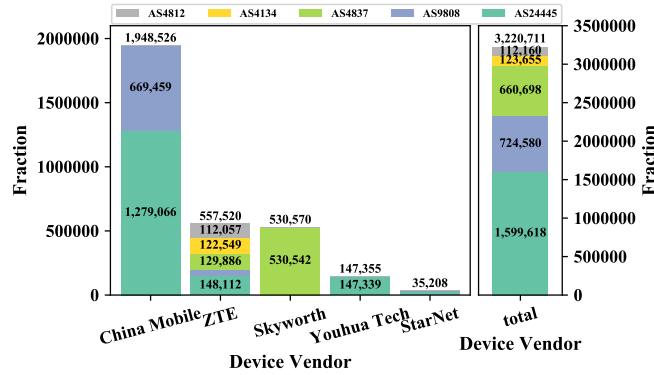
AS4812 AS4134 AS4837 AS9808 AS24445

Fraction

2000000
1500000
1000000
500000
0

1,948,526
669,459
1,279,066

557,520
112,057
122,549
129,886
148,112

530,570
530,542

147,355
147,339

35,208

China Mobile
ZTE
Skyworth
Youhua Tech
StarNet

Device Vendor

3,220,711
112,160
123,655
660,698
724,580
1,599,618

total

Device Vendor

3500000
3000000
2500000
2000000
1500000
1000000
500000
0

Fraction